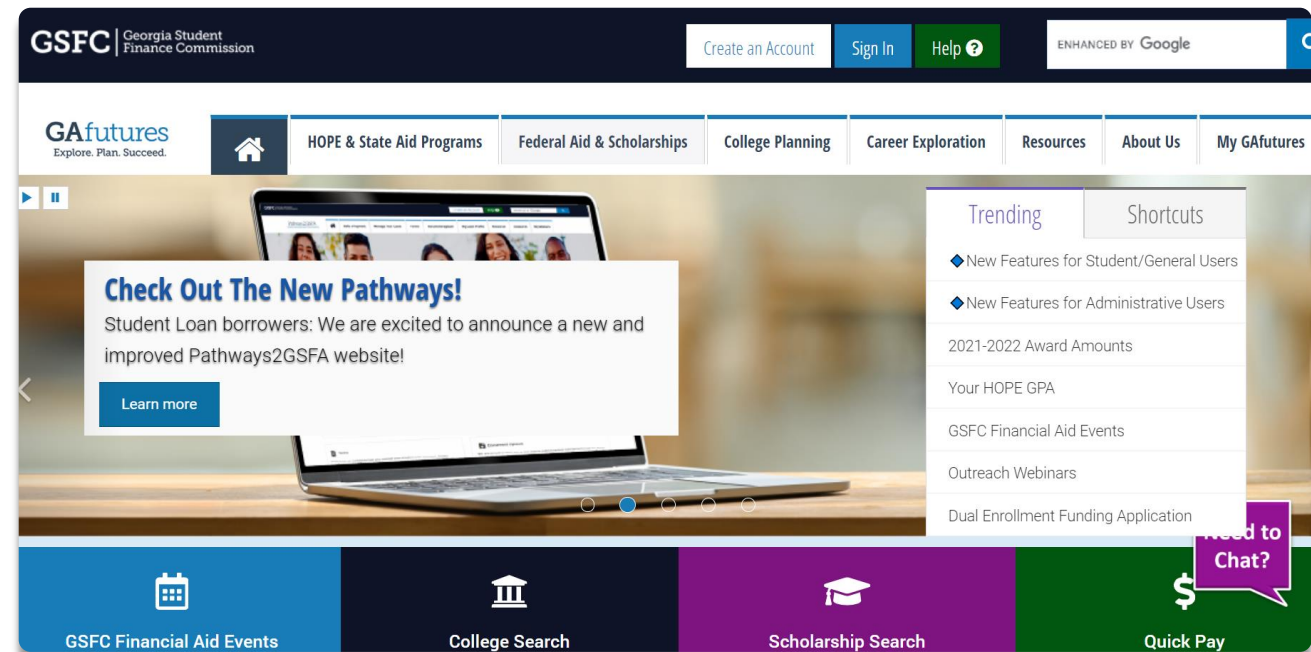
GSFC | Georgia Student Finance Commission

Create an Account
Sign In
Help

ENHANCED BY Google

GAfutures
Explore. Plan. Succeed.

HOPE & State Aid Programs
Federal Aid & Scholarships
College Planning
Career Exploration
Resources
About Us
My GAfutures

Check Out The New Pathways!
Student Loan borrowers: We are excited to announce a new and improved Pathways2GSFA website!

Learn more

Trending
Shortcuts

New Features for Student/General Users
New Features for Administrative Users
2021-2022 Award Amounts
Your HOPE GPA
GSFC Financial Aid Events
Outreach Webinars
Dual Enrollment Funding Application

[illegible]d to Chat?

GSFC Financial Aid Events
College Search
Scholarship Search
Quick Pay